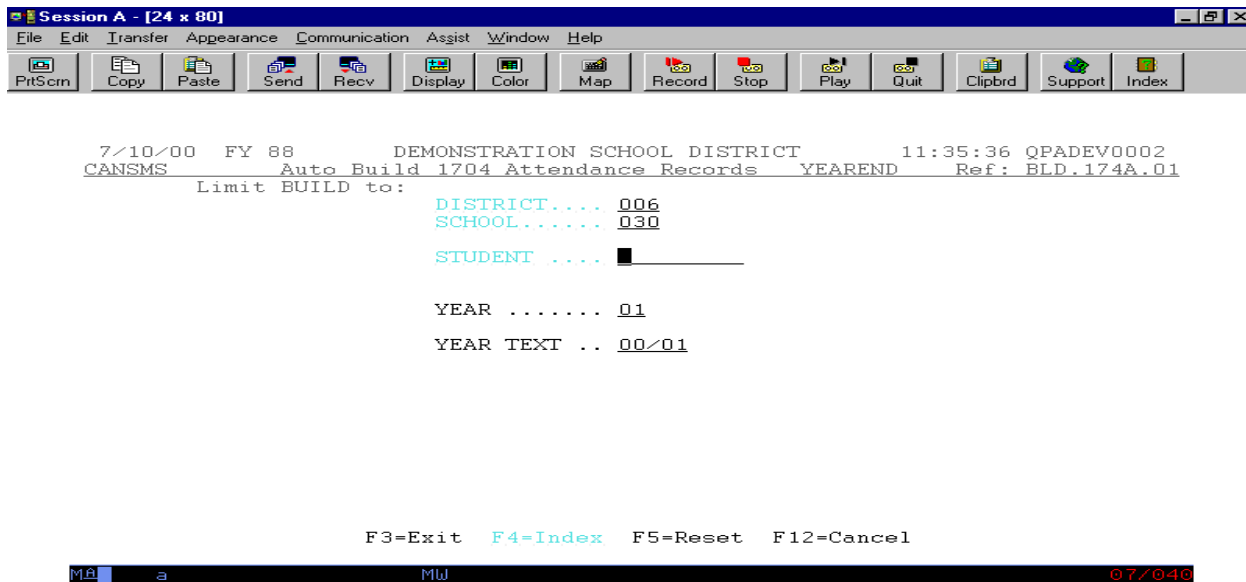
Session A - [24 x 80]

File Edit Transfer Appearance Communication Assist Window Help

PrtScrn Copy Paste Send Recv Display Color Map Record Stop Play Quit Clipbrd Support Index

7/10/00 FY 88 DEMONSTRATION SCHOOL DISTRICT 11:35:36 QPADEV0002
CANSMS Auto Build 1704 Attendance Records YEAREND Ref: BLD.174A.01
Limit BUILD to:
DISTRICT.... 006
SCHOOL...... 030

STUDENT ....

YEAR ....... 01

YEAR TEXT .. 00/01

F3=Exit F4=Index F5=Reset F12=Cancel

MA a MW 07/040